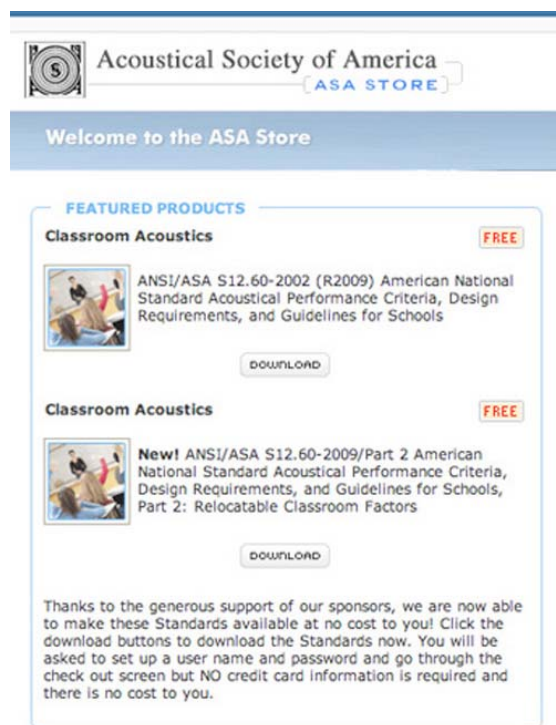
S

Acoustical Society of America
ASA STORE

Welcome to the ASA Store

FEATURED PRODUCTS

Classroom Acoustics

FREE

ANSI/ASA S12.60-2002 (R2009) American National Standard Acoustical Performance Criteria, Design Requirements, and Guidelines for Schools

DOWNLOAD

Classroom Acoustics

FREE

New! ANSI/ASA S12.60-2009/Part 2 American National Standard Acoustical Performance Criteria, Design Requirements, and Guidelines for Schools, Part 2: Relocatable Classroom Factors

DOWNLOAD

Thanks to the generous support of our sponsors, we are now able to make these Standards available at no cost to you! Click the download buttons to download the Standards now. You will be asked to set up a user name and password and go through the check out screen but NO credit card information is required and there is no cost to you.